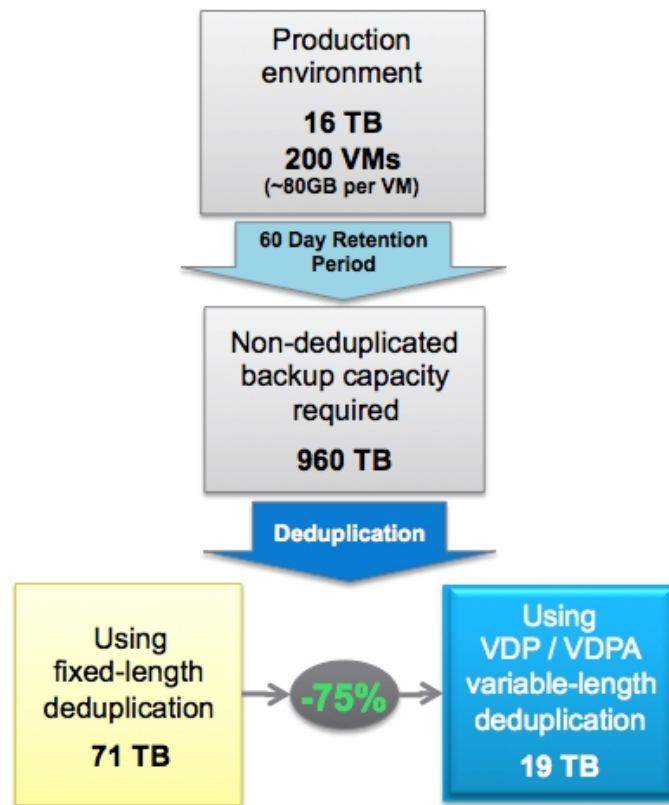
Production environment

16 TB
200 VMs
(~80GB per VM)

60 Day Retention Period

Non-deduplicated backup capacity required

960 TB

Deduplication

Using fixed-length deduplication

71 TB

-75%

Using VDP / VDPA variable-length deduplication

19 TB